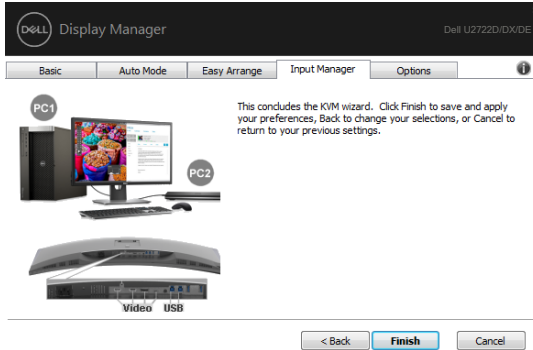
DELL Display Manager

Dell U2722D/DX/DE

Basic | Auto Mode | Easy Arrange | Input Manager | Options

PC1

PC2

This concludes the KVM wizard. Click Finish to save and apply your preferences, Back to change your selections, or Cancel to return to your previous settings.

Video USB

< Back

Finish

Cancel